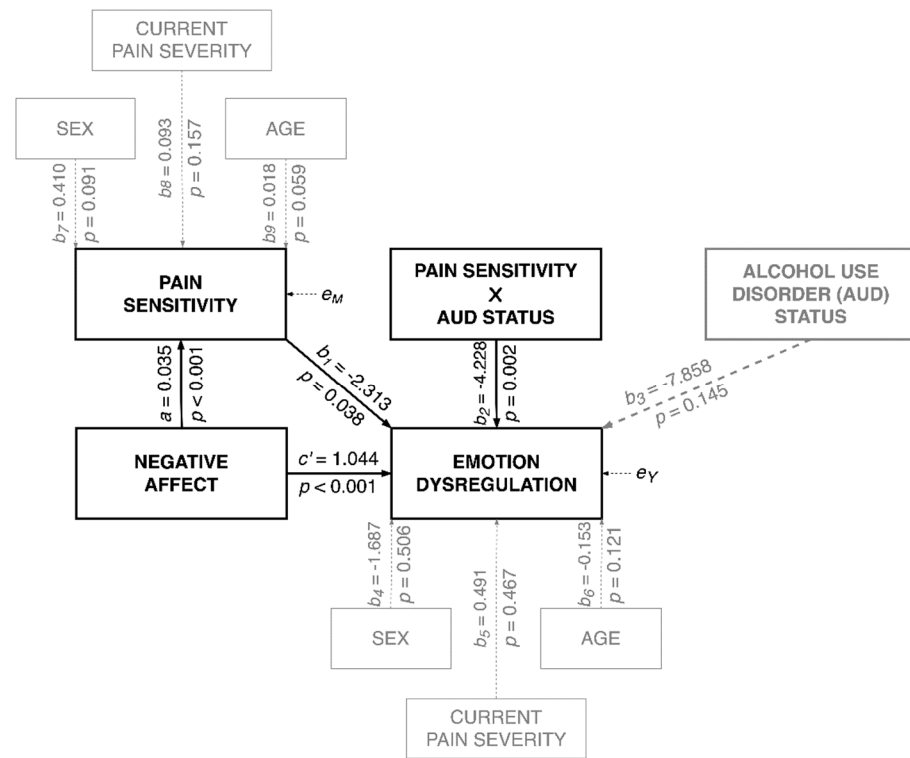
CURRENT PAIN SEVERITY

SEX

$b_8 = 0.093$
$p = 0.157$

AGE

$b_7 = 0.410$
$p = 0.091$

$b_9 = 0.018$
$p = 0.059$

PAIN SENSITIVITY

$e_M$

PAIN SENSITIVITY X AUD STATUS

ALCOHOL USE DISORDER (AUD) STATUS

$a = 0.035$
$p < 0.001$

$b_1 = -2.313$
$p = 0.038$

$b_2 = -4.228$
$p = 0.002$

$b_3 = -7.858$
$p = 0.145$

NEGATIVE AFFECT

$c' = 1.044$
$p < 0.001$

EMOTION DYSREGULATION

$e_Y$

$b_4 = -1.687$
$p = 0.506$

$b_5 = 0.491$
$p = 0.467$

$b_6 = -0.153$
$p = 0.121$

SEX

AGE

CURRENT PAIN SEVERITY